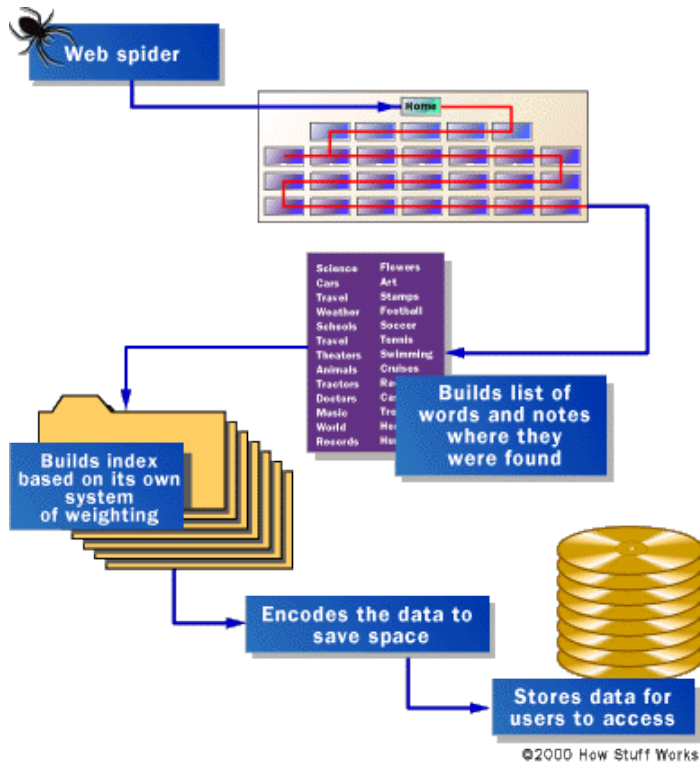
Web spider

Home

Science
Cars
Travel
Weather
Schools
Travel
Theaters
Animals
Tractors
Doctors
Music
World
Records

Flowers
Art
Stamps
Football
Soccer
Tennis
Swimming
Cruises
Re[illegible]
Ca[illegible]
Tre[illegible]
He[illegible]
He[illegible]

Builds list of words and notes where they were found

Builds index based on its own system of weighting

Encodes the data to save space

Stores data for users to access

©2000 How Stuff Works